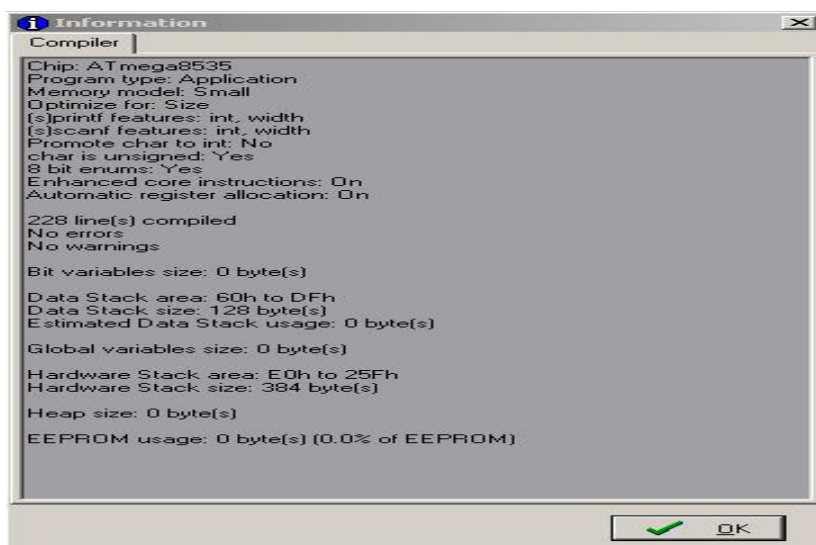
Information

Compiler

Chip: ATmega8535
Program type: Application
Memory model: Small
Optimize for: Size
(s)printf features: int, width
(s)scanf features: int, width
Promote char to int: No
char is unsigned: Yes
8 bit enums: Yes
Enhanced core instructions: On
Automatic register allocation: On

228 line(s) compiled
No errors
No warnings

Bit variables size: 0 byte(s)

Data Stack area: 60h to DFh
Data Stack size: 128 byte(s)
Estimated Data Stack usage: 0 byte(s)

Global variables size: 0 byte(s)

Hardware Stack area: E0h to 25Fh
Hardware Stack size: 384 byte(s)

Heap size: 0 byte(s)

EEPROM usage: 0 byte(s) (0.0% of EEPROM)

OK